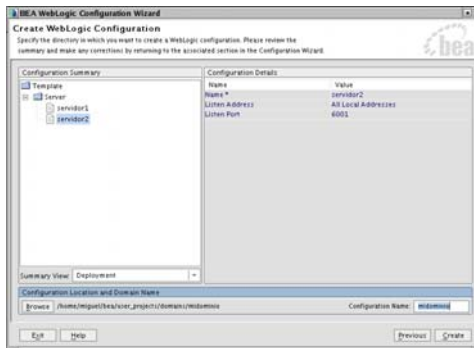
BEA WebLogic Configuration Wizard

Create WebLogic Configuration

Specify the directory in which you want to create a WebLogic configuration. Please review the summary and make any corrections by returning to the associated section in the Configuration Wizard.

bea

Configuration Summary

Template
Server
servidor1
servidor2

Configuration Details

| Name | Value |
|---|---|
| Name * | servidor2 |
| Listen Address | All Local Addresses |
| Listen Port | 6001 |

Summary View: Deployment

Configuration Location and Domain Name

Browse /home/miguel/bea/user_projects/domains/midominio

Configuration Name: midominio

Exit Help

Previous Create